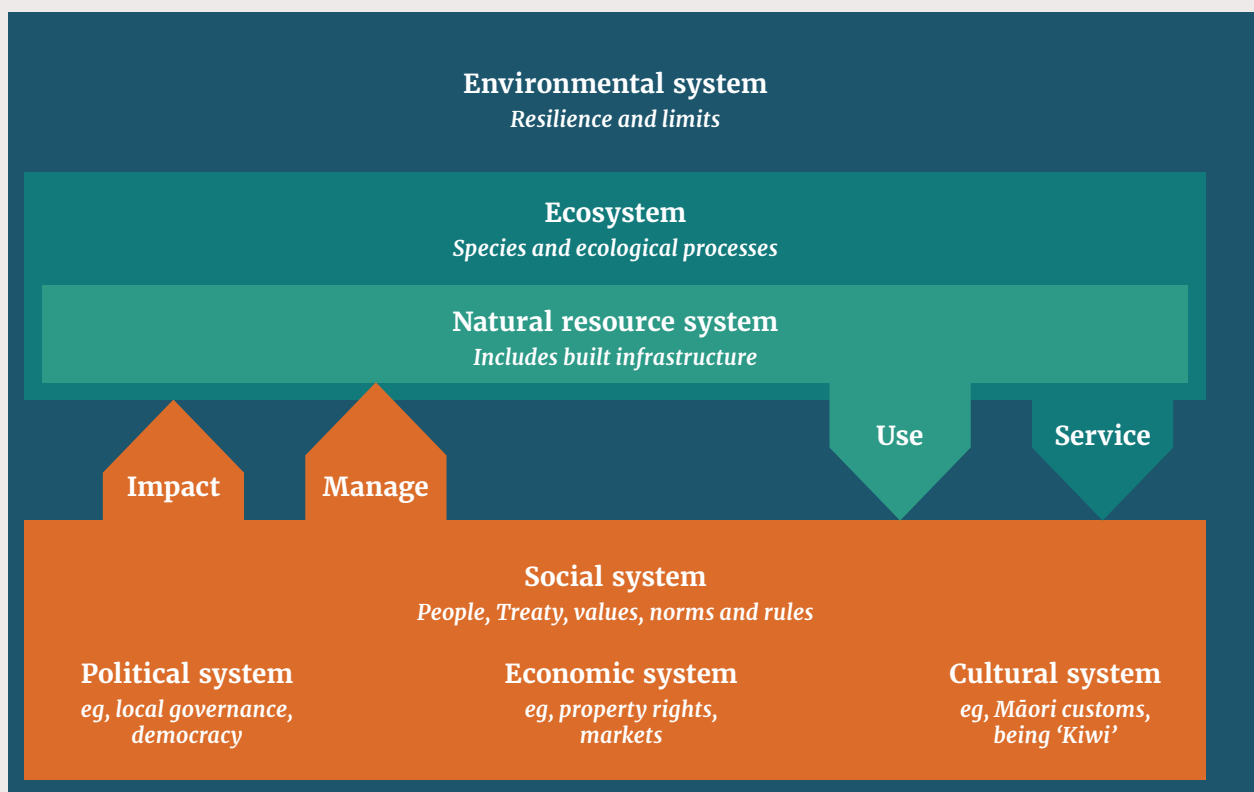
Environmental system
Resilience and limits

Ecosystem
Species and ecological processes

Natural resource system
Includes built infrastructure

Impact

Manage

Use

Service

Social system
People, Treaty, values, norms and rules

Political system
eg, local governance, democracy

Economic system
eg, property rights, markets

Cultural system
eg, Māori customs, being 'Kiwi'